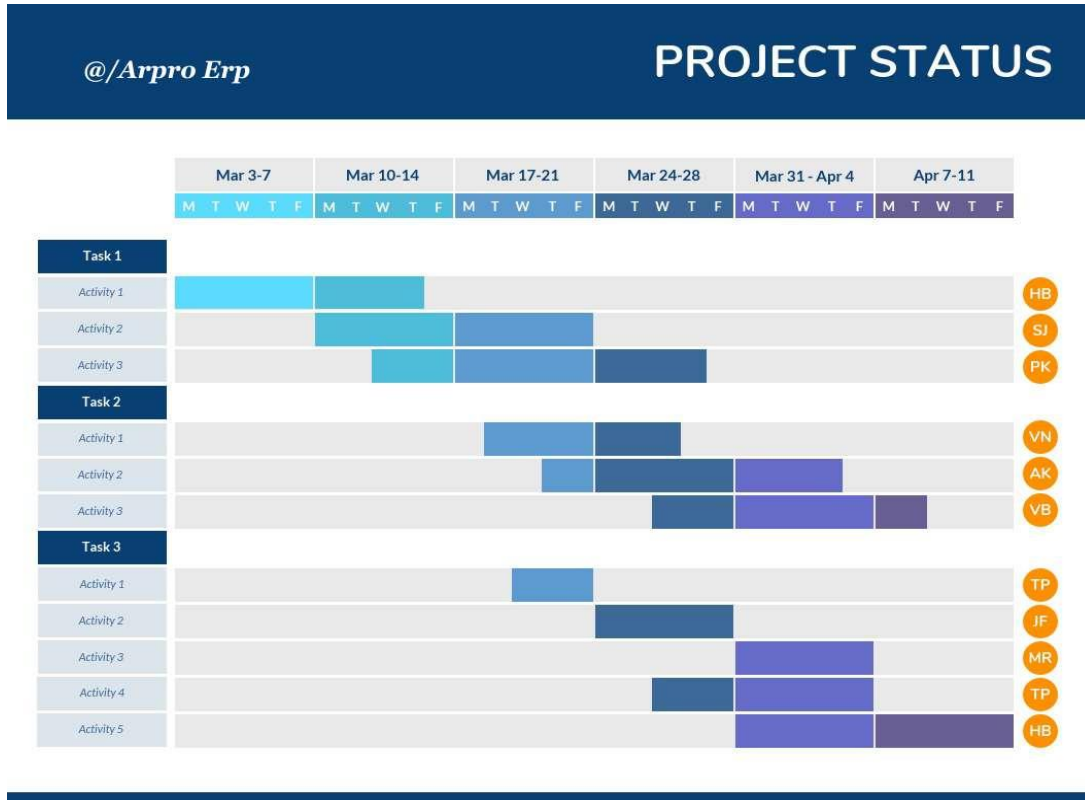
@/Arpro Erp

PROJECT STATUS

| | Mar 3-7 | Mar 10-14 | Mar 17-21 | Mar 24-28 | Mar 31 - Apr 4 | Apr 7-11 | |
|---|---|---|---|---|---|---|---|
| | M T W T F | M T W T F | M T W T F | M T W T F | M T W T F | M T W T F | |
| Task 1 | | | | | | | |
| Activity 1 | | | | | | | HB |
| Activity 2 | | | | | | | SJ |
| Activity 3 | | | | | | | PK |
| Task 2 | | | | | | | |
| Activity 1 | | | | | | | VN |
| Activity 2 | | | | | | | AK |
| Activity 3 | | | | | | | VB |
| Task 3 | | | | | | | |
| Activity 1 | | | | | | | TP |
| Activity 2 | | | | | | | JF |
| Activity 3 | | | | | | | MR |
| Activity 4 | | | | | | | TP |
| Activity 5 | | | | | | | HB |